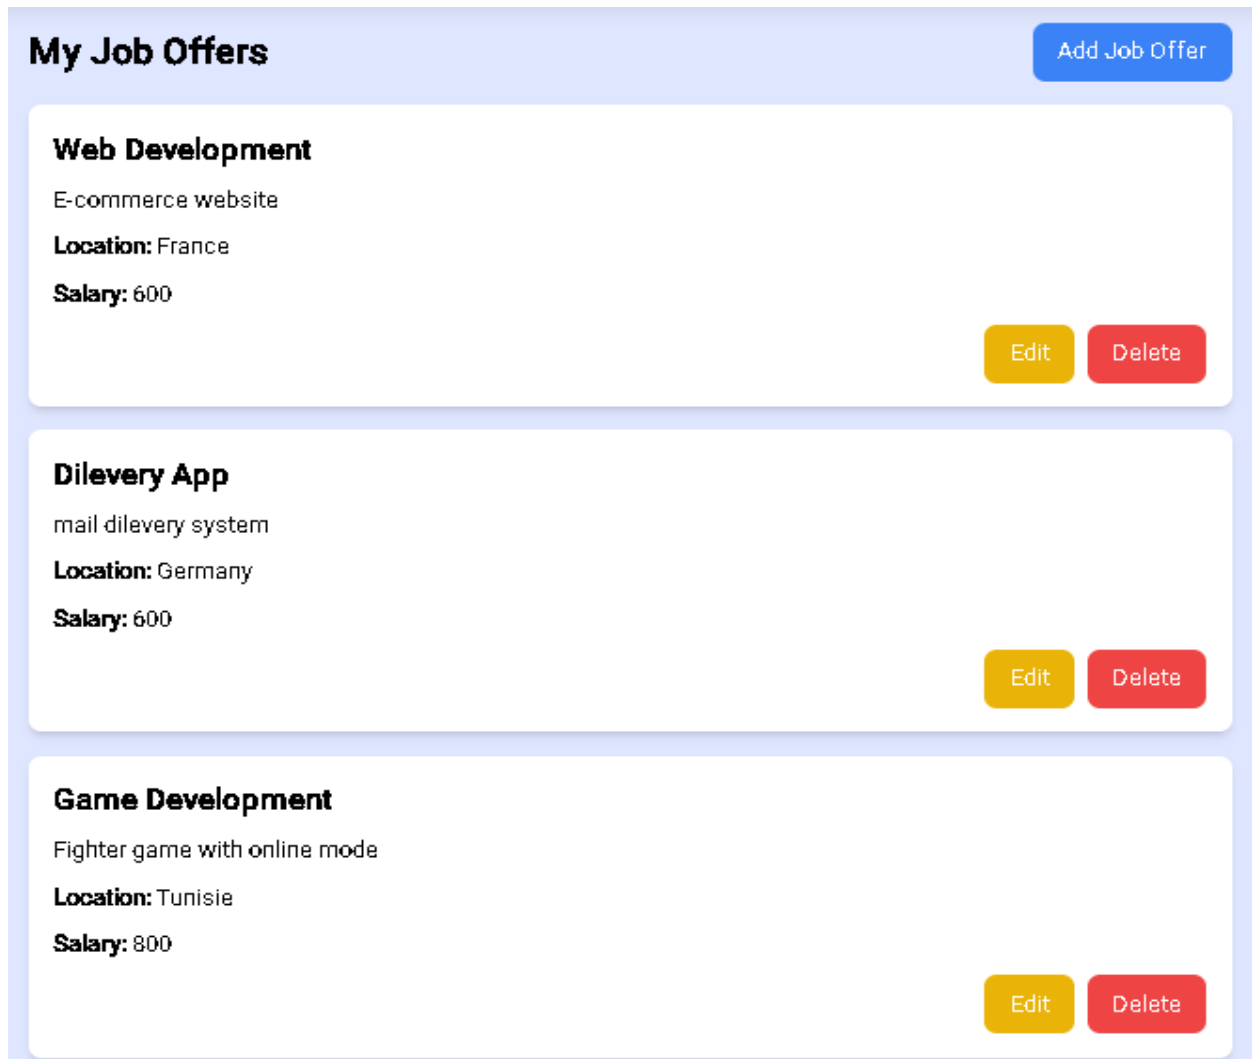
My Job Offers

Add Job Offer

Web Development

E-commerce website

**Location:** France

**Salary:** 600

Edit Delete

Dilevery App

mail dilevery system

**Location:** Germany

**Salary:** 600

Edit Delete

Game Development

Fighter game with online mode

**Location:** Tunisie

**Salary:** 800

Edit Delete